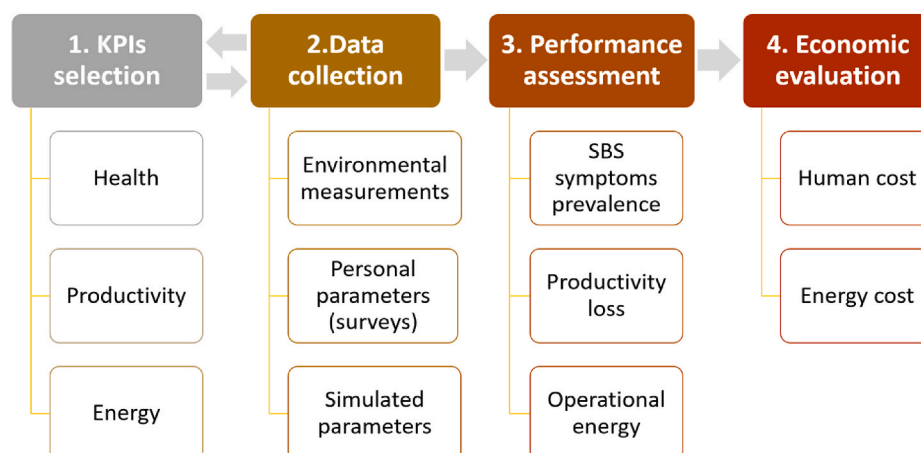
1. KPIs selection

Health

Productivity

Energy

2.Data collection

Environmental measurements

Personal parameters (surveys)

Simulated parameters

3. Performance assessment

SBS symptoms prevalence

Productivity loss

Operational energy

4. Economic evaluation

Human cost

Energy cost